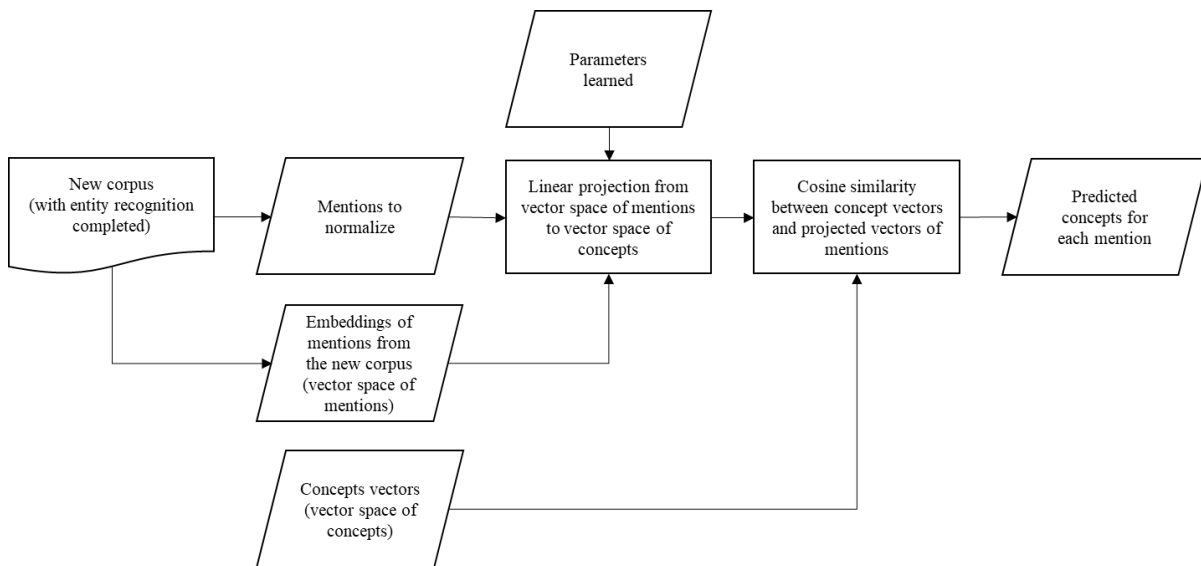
Parameters learned

New corpus (with entity recognition completed)

Mentions to normalize

Linear projection from vector space of mentions to vector space of concepts

Cosine similarity between concept vectors and projected vectors of mentions

Predicted concepts for each mention

Embeddings of mentions from the new corpus (vector space of mentions)

Concepts vectors (vector space of concepts)